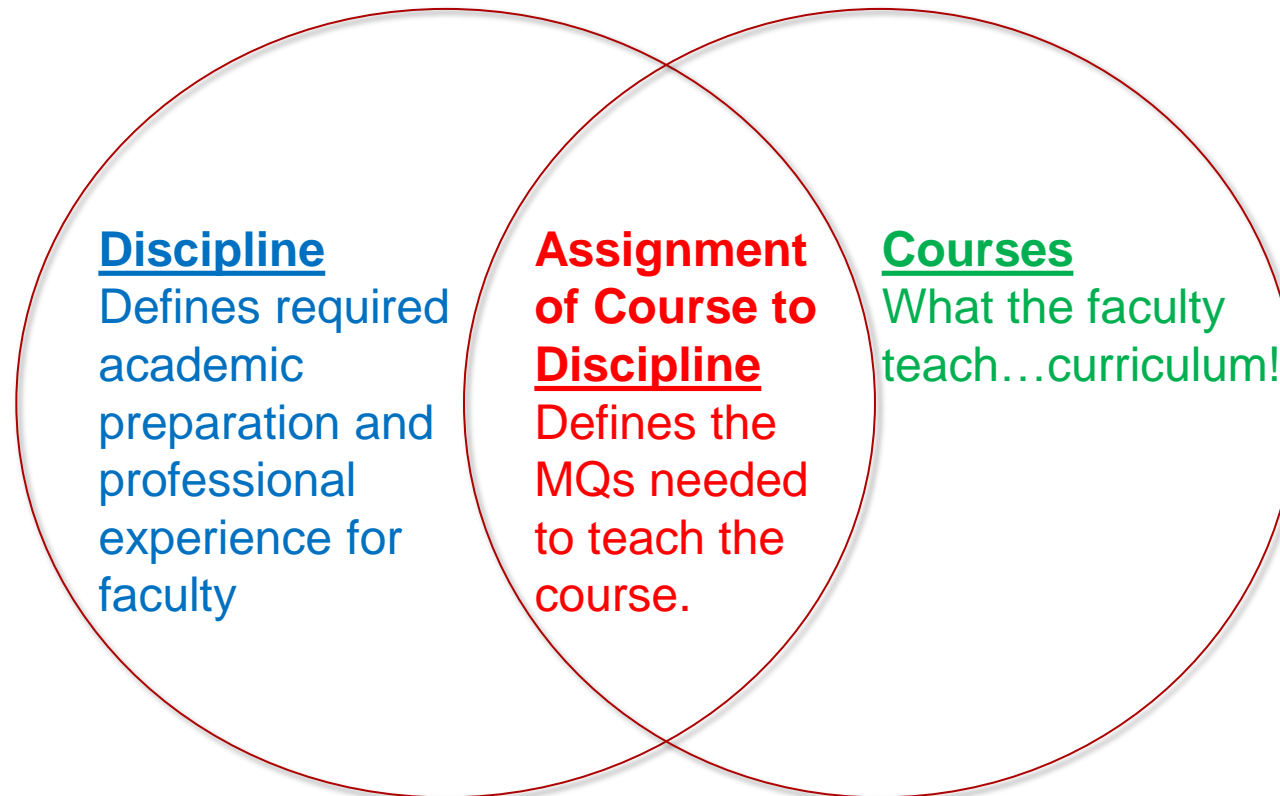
Discipline
Defines required academic preparation and professional experience for faculty

Assignment of Course to Discipline
Defines the MQs needed to teach the course.

Courses
What the faculty teach…curriculum!